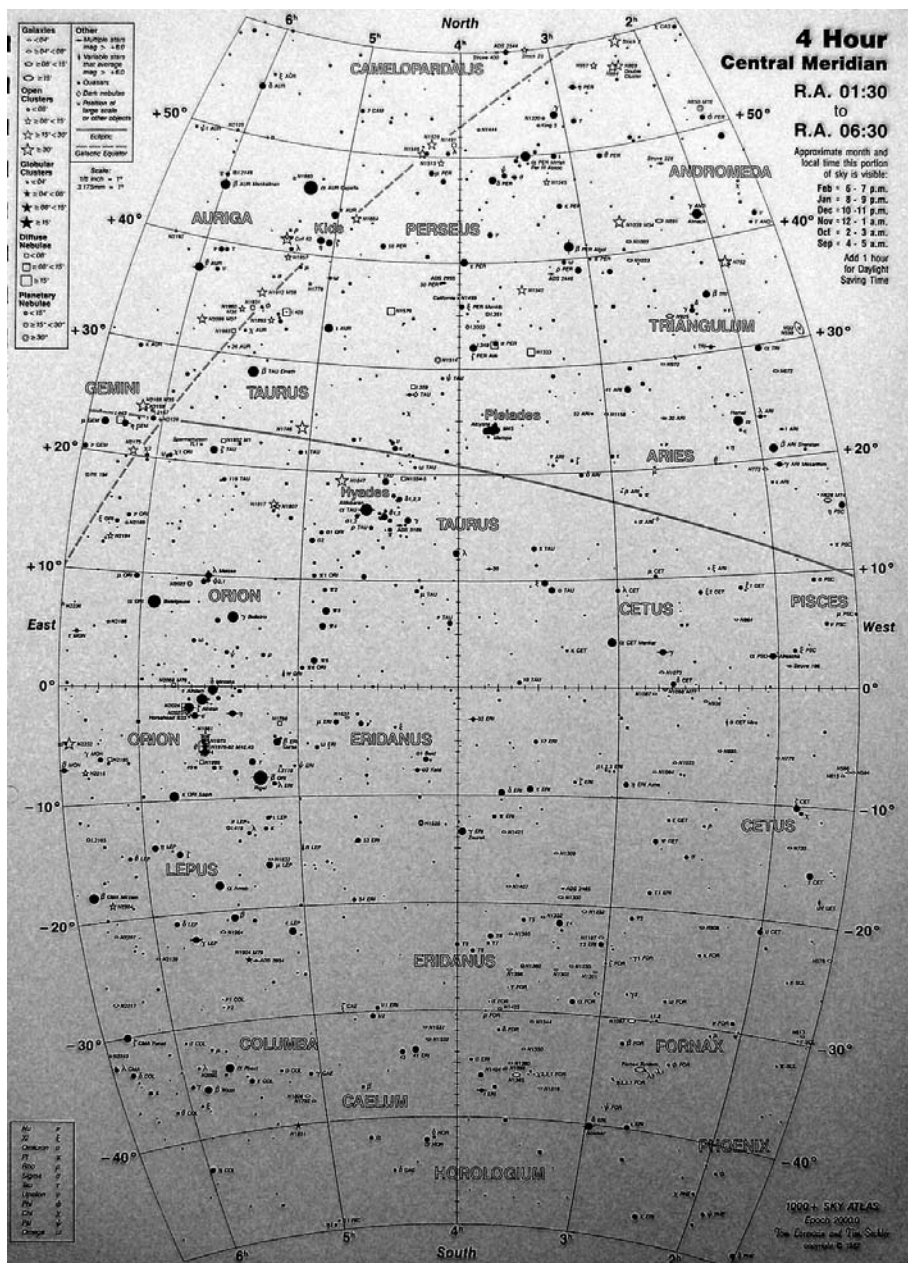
4 Hour
Central Meridian
R.A. 01:30
to
R.A. 06:30

Approximate month and local time this portion of sky is visible:
Feb : 6 - 7 p.m.
Jan : 8 - 9 p.m.
Dec : 10 - 11 p.m.
Nov : 12 - 1 a.m.
Oct : 2 - 3 a.m.
Sep : 4 - 5 a.m.
Add 1 hour for Daylight Saving Time

Galaxies
Open Clusters
Globular Clusters
Diffuse Nebulae
Planetary Nebulae
Other
Multiple stars
Variable stars
Quasars
Dark nebulae
Ecliptic
Galactic Equator

North
South
East
West
$6^h$ $5^h$ $4^h$ $3^h$ $2^h$
+50° +40° +30° +20° +10° 0° −10° −20° −30° −40°

CAMELOPARDALIS
ANDROMEDA
AURIGA
Kids
PERSEUS
TRIANGULUM
GEMINI
TAURUS
Pleiades
ARIES
Hyades
TAURUS
ORION
CETUS
PISCES
ORION
ERIDANUS
CETUS
LEPUS
ERIDANUS
COLUMBA
FORNAX
CAELUM
PHOENIX
HOROLOGIUM

1000+ SKY ATLAS
Epoch 2000.0
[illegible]